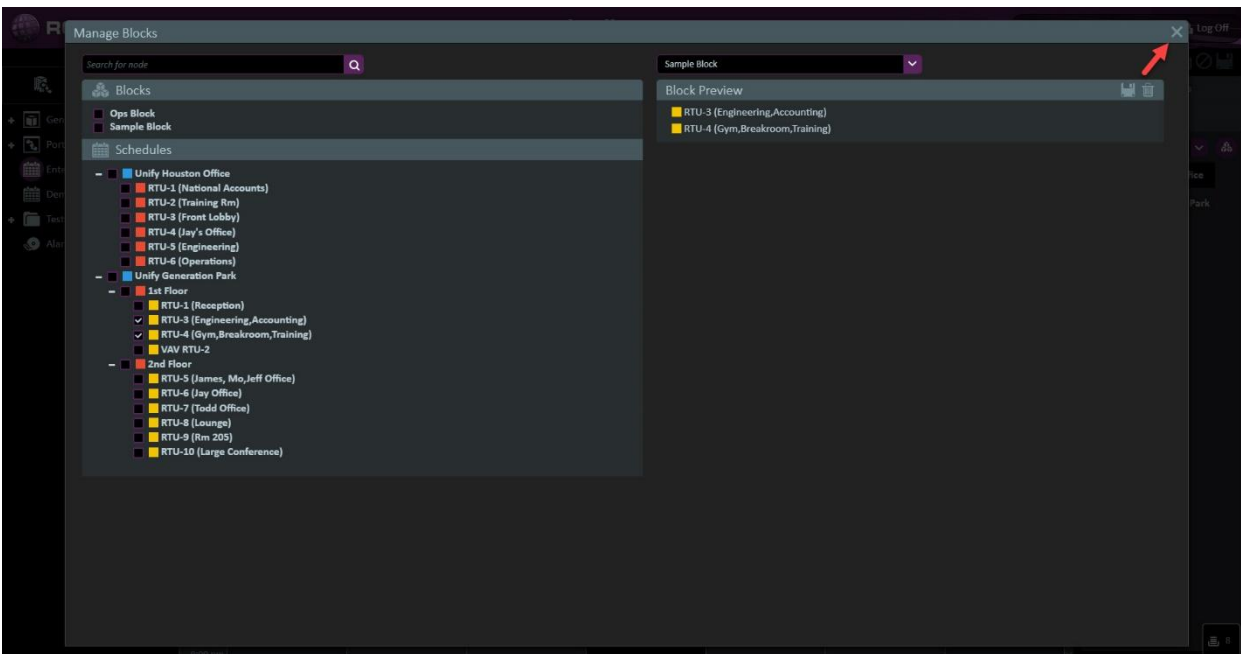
Manage Blocks

Log Off

Search for node

Blocks

Ops Block
Sample Block

Schedules

Unify Houston Office
RTU-1 (National Accounts)
RTU-2 (Training Rm)
RTU-3 (Front Lobby)
RTU-4 (Jay's Office)
RTU-5 (Engineering)
RTU-6 (Operations)
Unify Generation Park
1st Floor
RTU-1 (Reception)
RTU-3 (Engineering,Accounting)
RTU-4 (Gym,Breakroom,Training)
VAV RTU-2
2nd Floor
RTU-5 (James, Mo,Jeff Office)
RTU-6 (Jay Office)
RTU-7 (Todd Office)
RTU-8 (Lounge)
RTU-9 (Rm 205)
RTU-10 (Large Conference)

Sample Block

Block Preview

RTU-3 (Engineering,Accounting)
RTU-4 (Gym,Breakroom,Training)

Park